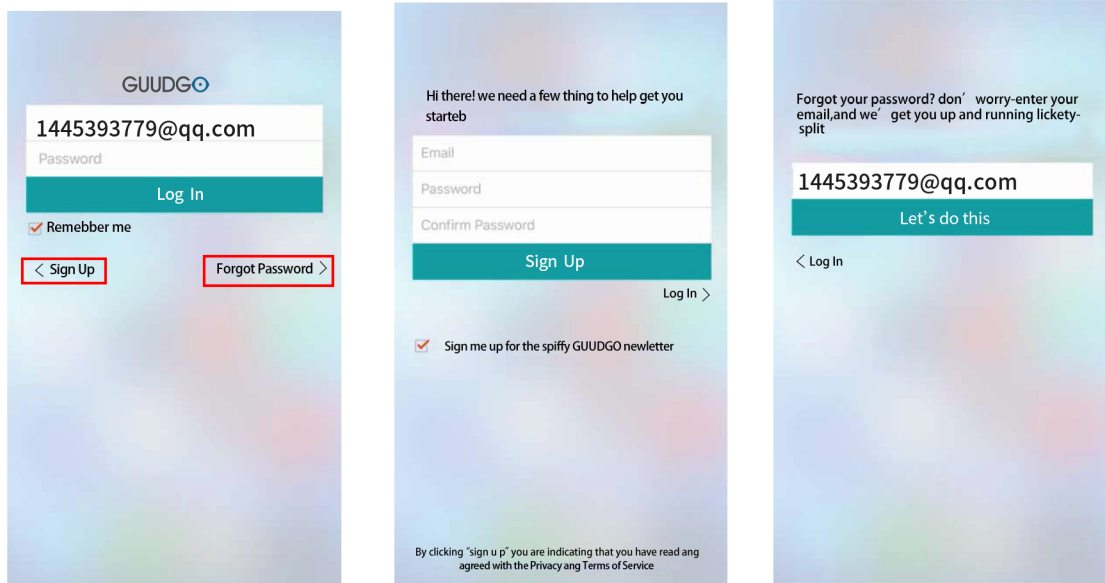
GUUDGO

1445393779@qq.com

Password

Log In

Remebber me

< Sign Up

Forgot Password >

Hi there! we need a few thing to help get you starteb

Email

Password

Confirm Password

Sign Up

Log In >

Sign me up for the spiffy GUUDGO newletter

By clicking "sign u p" you are indicating that you have read ang agreed with the Privacy ang Terms of Service

Forgot your password? don′ worry-enter your email,and we′ get you up and running lickety-split

1445393779@qq.com

Let's do this

< Log In